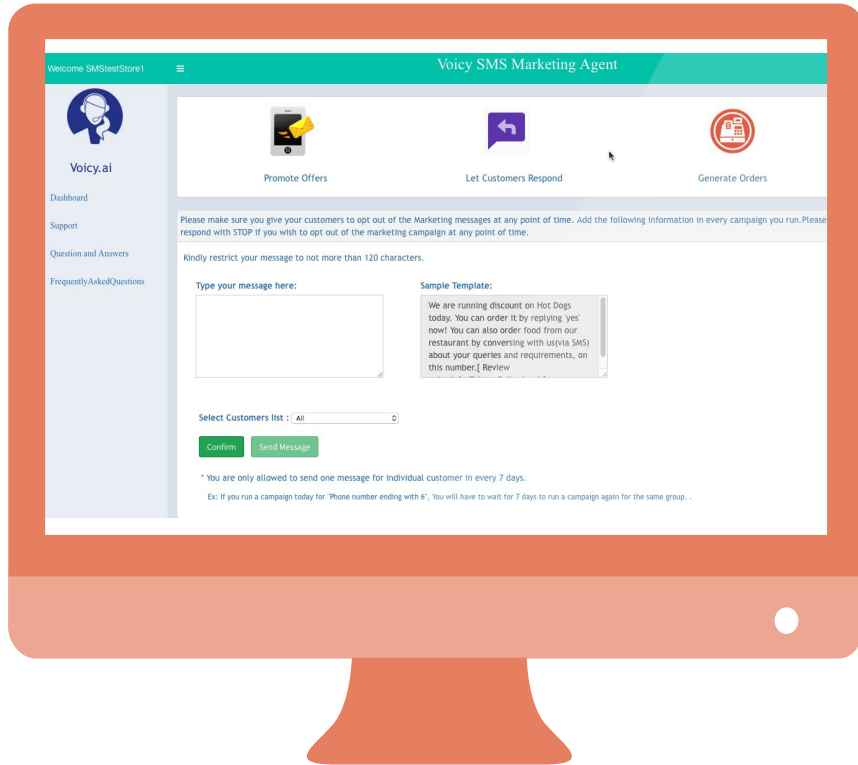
Welcome SMStestStore1 ≡ Voicy SMS Marketing Agent

Voicy.ai

Dashboard

Support

Question and Answers

FrequentlyAskedQuestions

Promote Offers

Let Customers Respond

Generate Orders

Please make sure you give your customers to opt out of the Marketing messages at any point of time. Add the following information in every campaign you run.Please respond with STOP if you wish to opt out of the marketing campaign at any point of time.

Kindly restrict your message to not more than 120 characters.

Type your message here:

Sample Template:

We are running discount on Hot Dogs today. You can order it by replying 'yes' now! You can also order food from our restaurant by conversing with us(via SMS) about your queries and requirements, on this number.[ Review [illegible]

Select Customers list : All

Confirm

Send Message

* You are only allowed to send one message for individual customer in every 7 days.

Ex: If you run a campaign today for "Phone number ending with 6", You will have to wait for 7 days to run a campaign again for the same group. .